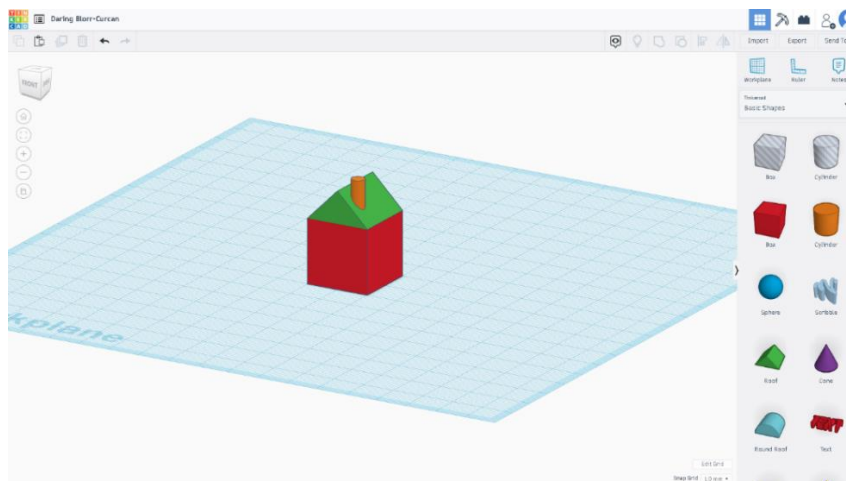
TIN KER CAD

Daring Blorr-Curcan

Import Export Send To

Workplane Ruler Notes

Tinkercad
Basic Shapes

Box Cylinder

Box Cylinder

Sphere Scribble

Roof Cone

Round Roof Text

FRONT LEFT

kplane

Edit Grid

Snap Grid 1.0 mm